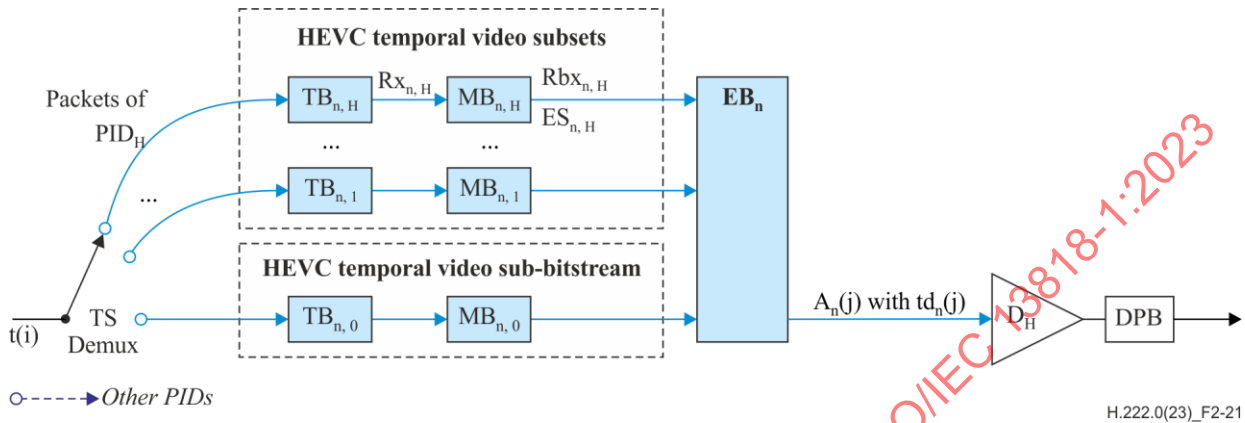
HEVC temporal video subsets

Packets of $PID_H$

$TB_{n,H}$ $Rx_{n,H}$ $MB_{n,H}$ $Rbx_{n,H}$ $ES_{n,H}$

$EB_n$

... ...

...

$TB_{n,1}$ $MB_{n,1}$

HEVC temporal video sub-bitstream

t(i) TS Demux

$TB_{n,0}$ $MB_{n,0}$

$A_n(j)$ with $td_n(j)$

$D_H$ DPB

Other PIDs

O/IEC 13818-1:2023

H.222.0(23)_F2-21